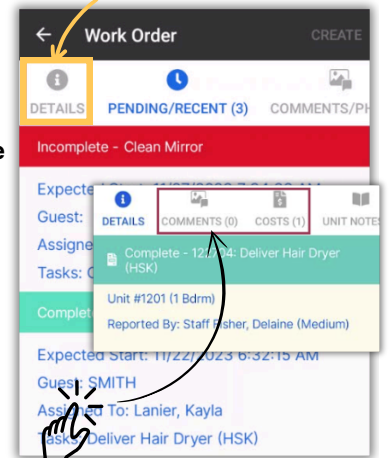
Work Order

CREATE

DETAILS

PENDING/RECENT (3)

COMMENTS/PH

e

Incomplete - Clean Mirror

Expected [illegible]

Guest:

Assigne

Tasks: C

DETAILS

COMMENTS (0)

COSTS (1)

UNIT NOTES

Complete - 12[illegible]4: Deliver Hair Dryer (HSK)

Unit #1201 (1 Bdrm)

Reported By: Staff Fisher, Delaine (Medium)

Complet

Expected Start: 11/22/2023 6:32:15 AM

Guest: SMITH

Assigned To: Lanier, Kayla

Tasks: Deliver Hair Dryer (HSK)